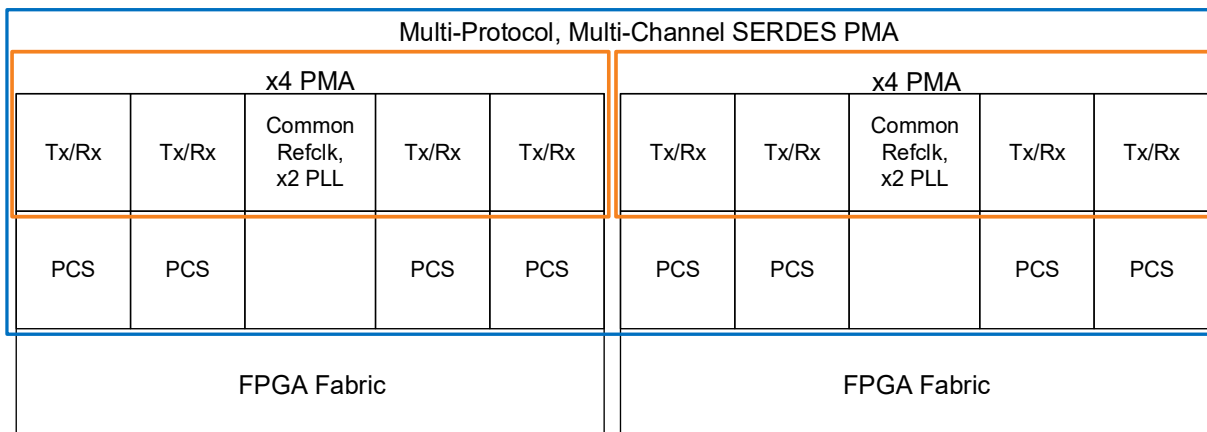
Multi-Protocol, Multi-Channel SERDES PMA

x4 PMA

| Tx/Rx | Tx/Rx | Common Refclk, x2 PLL | Tx/Rx | Tx/Rx |
|---|---|---|---|---|
| PCS | PCS | | PCS | PCS |

FPGA Fabric

x4 PMA

| Tx/Rx | Tx/Rx | Common Refclk, x2 PLL | Tx/Rx | Tx/Rx |
|---|---|---|---|---|
| PCS | PCS | | PCS | PCS |

FPGA Fabric